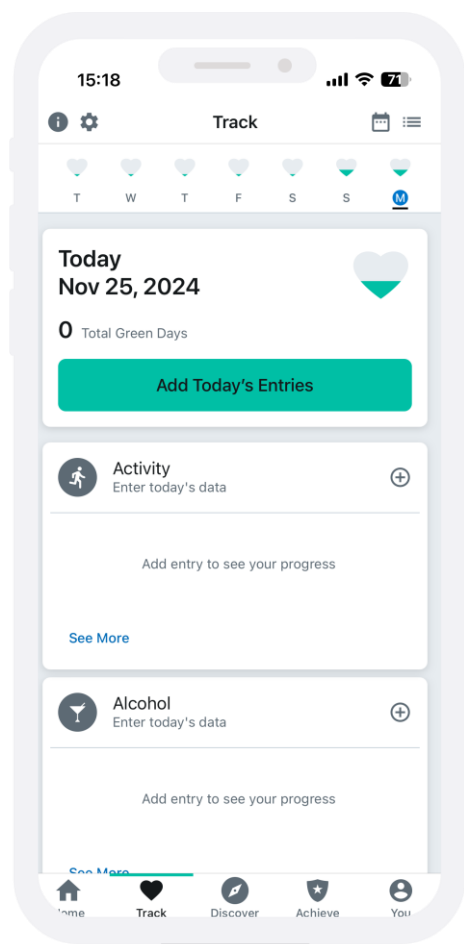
15:18 71

Track

T W T F S S M

Today
Nov 25, 2024

0 Total Green Days

Add Today's Entries

Activity
Enter today's data

Add entry to see your progress

See More

Alcohol
Enter today's data

Add entry to see your progress

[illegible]

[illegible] Track Discover Achieve You